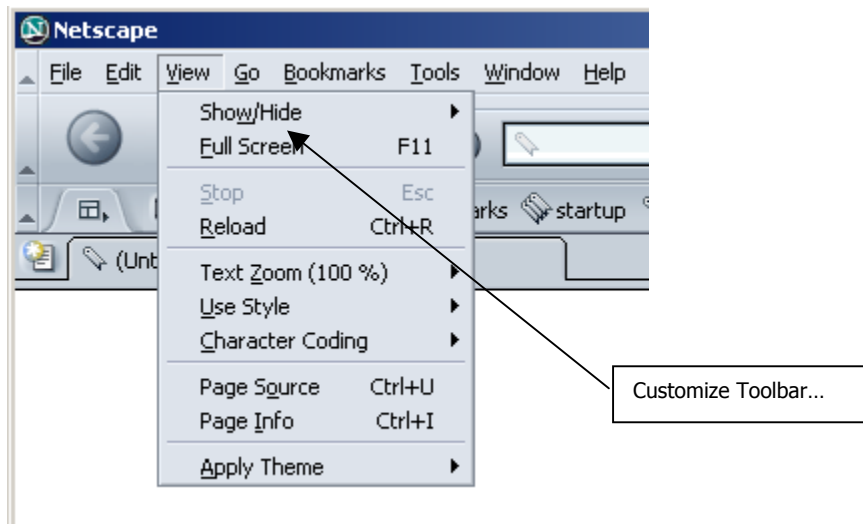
Netscape

File Edit View Go Bookmarks Tools Window Help

Show/Hide
Full Screen F11
Stop Esc
Reload Ctrl+R
Text Zoom (100 %)
Use Style
Character Coding
Page Source Ctrl+U
Page Info Ctrl+I
Apply Theme

arks startup

(Unt

Customize Toolbar…